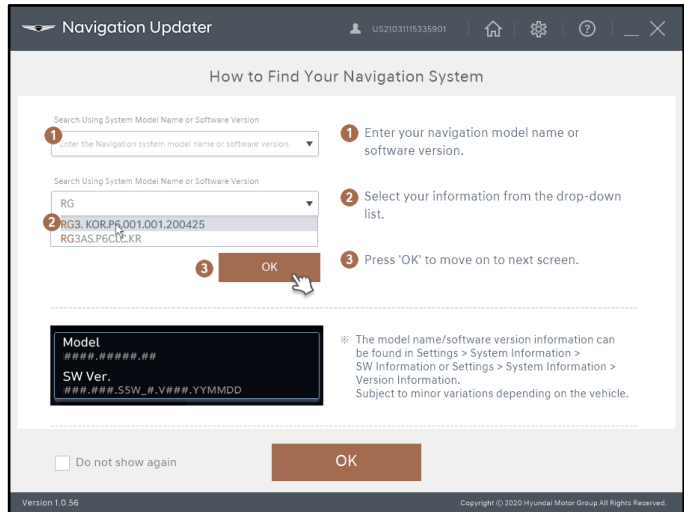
Navigation Updater
US21031115335901

How to Find Your Navigation System

Search Using System Model Name or Software Version
1
Enter the Navigation system model name or software version.

1 Enter your navigation model name or software version.

Search Using System Model Name or Software Version
RG
2
RG3. KOR.P6.001.001.200425
RG3AS.P6CCC.KR

2 Select your information from the drop-down list.

3 OK

3 Press 'OK' to move on to next screen.

Model
###.#####.##
SW Ver.
###.###.S5W_#.V###.YYMMDD

※ The model name/software version information can be found in Settings > System Information > SW Information or Settings > System Information > Version Information.
Subject to minor variations depending on the vehicle.

Do not show again
OK

Version 1.0.56
Copyright © 2020 Hyundai Motor Group All Rights Reserved.